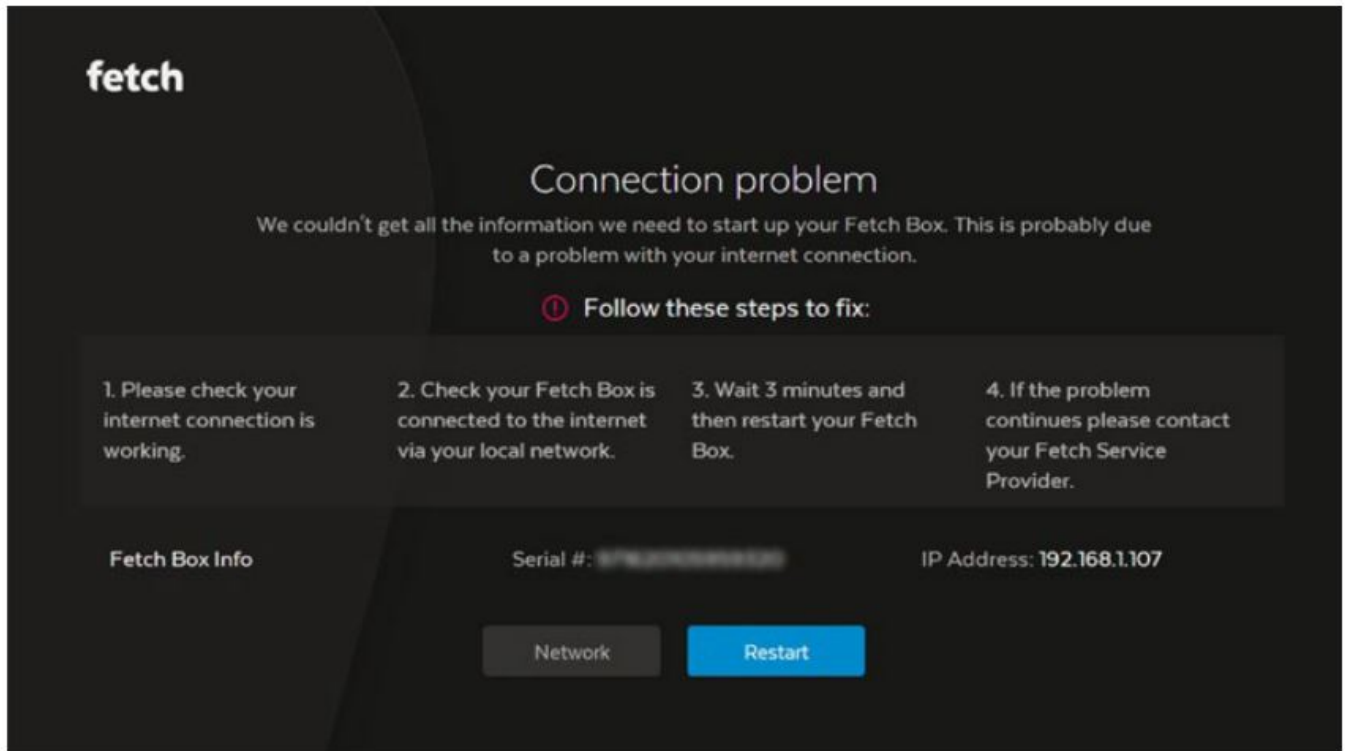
fetch

Connection problem

We couldn't get all the information we need to start up your Fetch Box. This is probably due to a problem with your internet connection.

Follow these steps to fix:

1. Please check your internet connection is working.

2. Check your Fetch Box is connected to the internet via your local network.

3. Wait 3 minutes and then restart your Fetch Box.

4. If the problem continues please contact your Fetch Service Provider.

Fetch Box Info

Serial #: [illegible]

IP Address: 192.168.1.107

Network

Restart